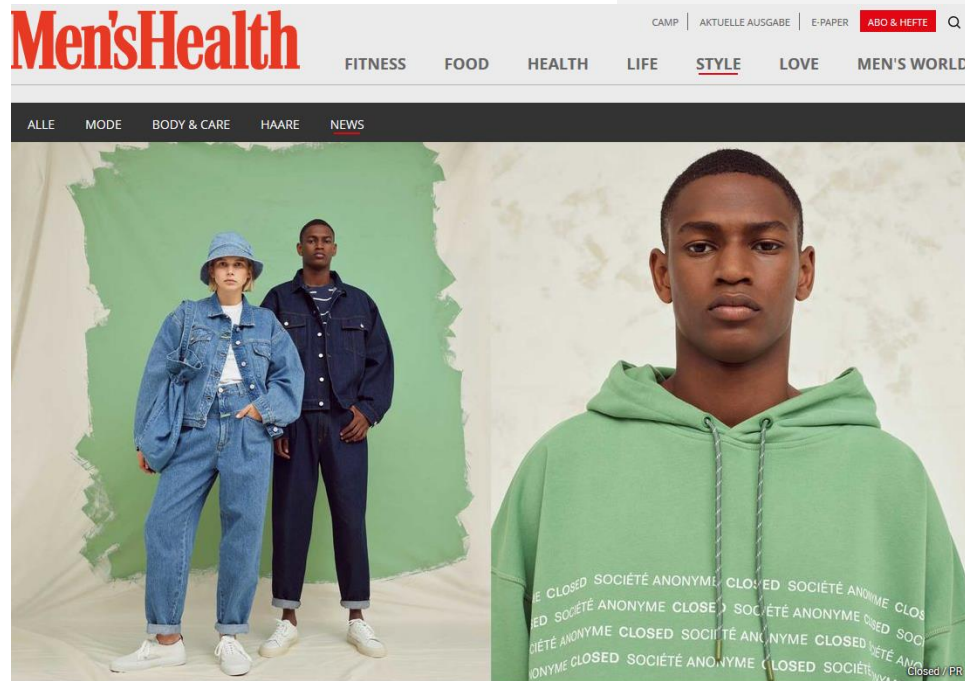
Men'sHealth

CAMP | AKTUELLE AUSGABE | E-PAPER | ABO & HEFTE

FITNESS FOOD HEALTH LIFE STYLE LOVE MEN'S WORLD

ALLE MODE BODY & CARE HAARE NEWS

E CLOSED SOCIÉTÉ ANONYME CLOSED SOCIÉTÉ ANONYME CLOS
ED SOCIÉTÉ ANONYME CLOSED SOCIÉTÉ ANONYME CLOSED SOC
CIÉTÉ ANONYME CLOSED SOCIÉTÉ ANONYME CLOSED SOCIÉTÉ ANO
ONYME CLOSED SOCIÉTÉ ANONYME CLOSED SOCIÉTÉ

Closed / PR